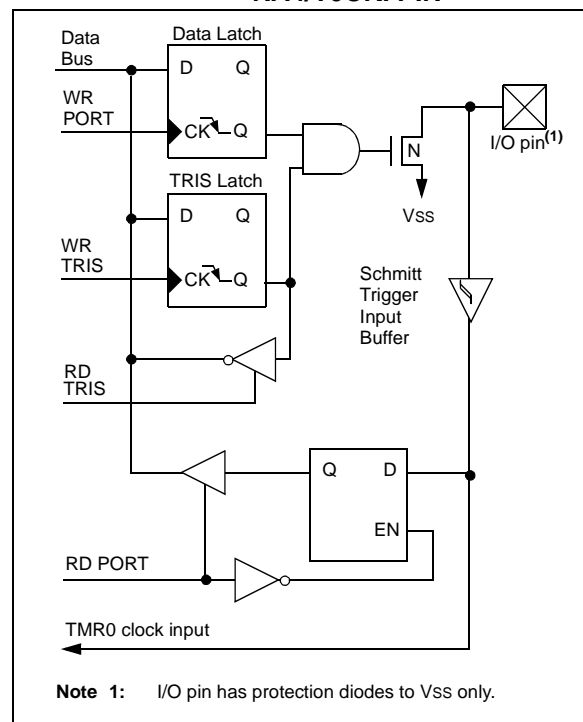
Data Bus

Data Latch

D Q

WR PORT

CK Q

TRIS Latch

D Q

WR TRIS

CK Q

N

I/O pin$^{(1)}$

Vss

Schmitt Trigger Input Buffer

RD TRIS

Q D

EN

RD PORT

TMR0 clock input

Note 1: I/O pin has protection diodes to Vss only.